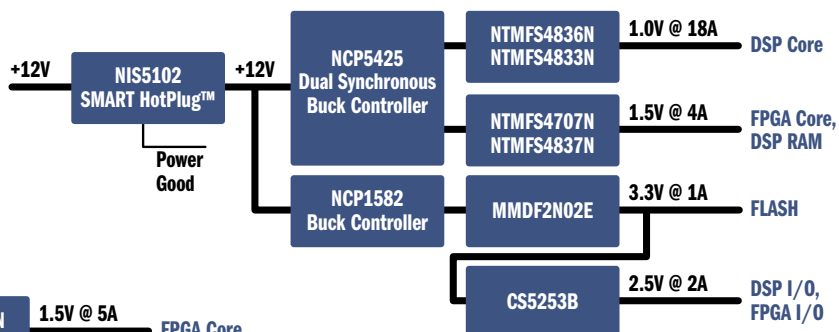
+12V

NIS5102
SMART HotPlug™

Power Good

+12V

NCP5425
Dual Synchronous
Buck Controller

NTMFS4836N
NTMFS4833N

1.0V @ 18A

DSP Core

NTMFS4707N
NTMFS4837N

1.5V @ 4A

FPGA Core,
DSP RAM

NCP1582
Buck Controller

MMDF2N02E

3.3V @ 1A

FLASH

CS5253B

2.5V @ 2A

DSP I/O,
FPGA I/O

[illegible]

1.5V @ 5A

FPGA Core